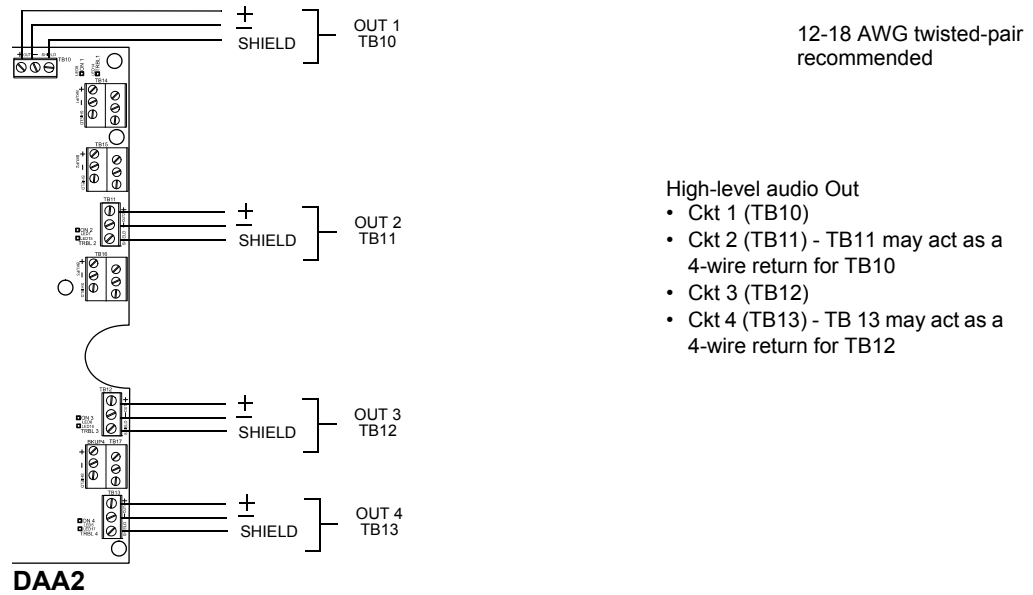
+
–
SHIELD

OUT 1
TB10

TB10

TB14

TB15

TB11

ON 2
TRBL 2

TB16

TB12

ON 3
TRBL 3

TB17

TB13

ON 4
TRBL 4

+
–
SHIELD

OUT 2
TB11

+
–
SHIELD

OUT 3
TB12

+
–
SHIELD

OUT 4
TB13

DAA2

12-18 AWG twisted-pair recommended

High-level audio Out
• Ckt 1 (TB10)
• Ckt 2 (TB11) - TB11 may act as a 4-wire return for TB10
• Ckt 3 (TB12)
• Ckt 4 (TB13) - TB 13 may act as a 4-wire return for TB12